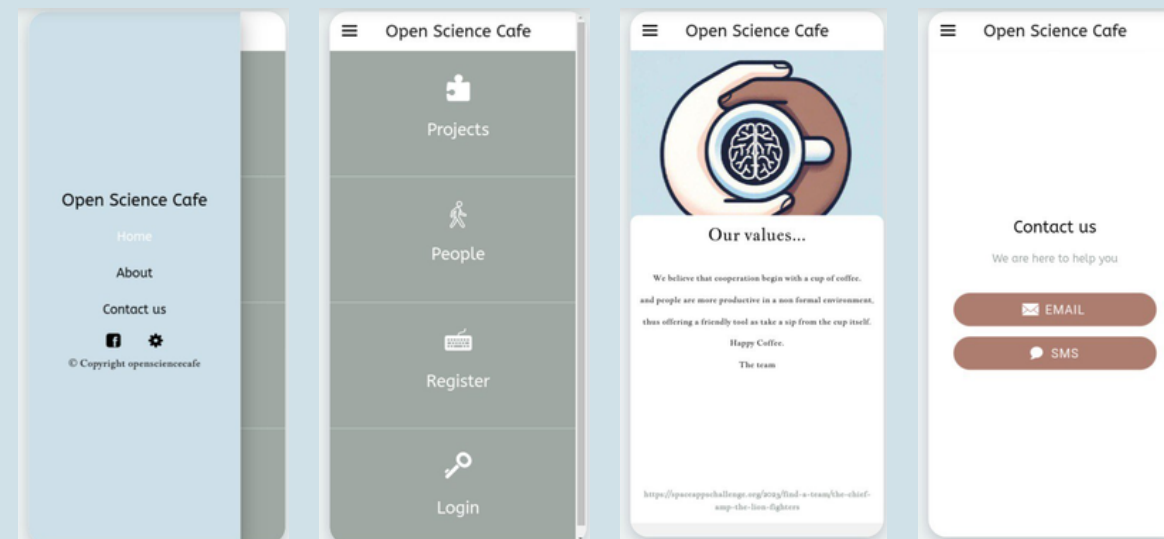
Open Science Cafe

Home

About

Contact us

© Copyright opensciencecafe

Open Science Cafe

Projects

People

Register

Login

Open Science Cafe

Our values...

We believe that cooperation begin with a cup of coffee.

and people are more productive in a non formal environment,

thus offering a friendly tool as take a sip from the cup itself.

Happy Coffee.

The team

https://spaceappschallenge.org/2023/find-a-team/the-chief-amp-the-lion-fighters

Open Science Cafe

Contact us

We are here to help you

EMAIL

SMS